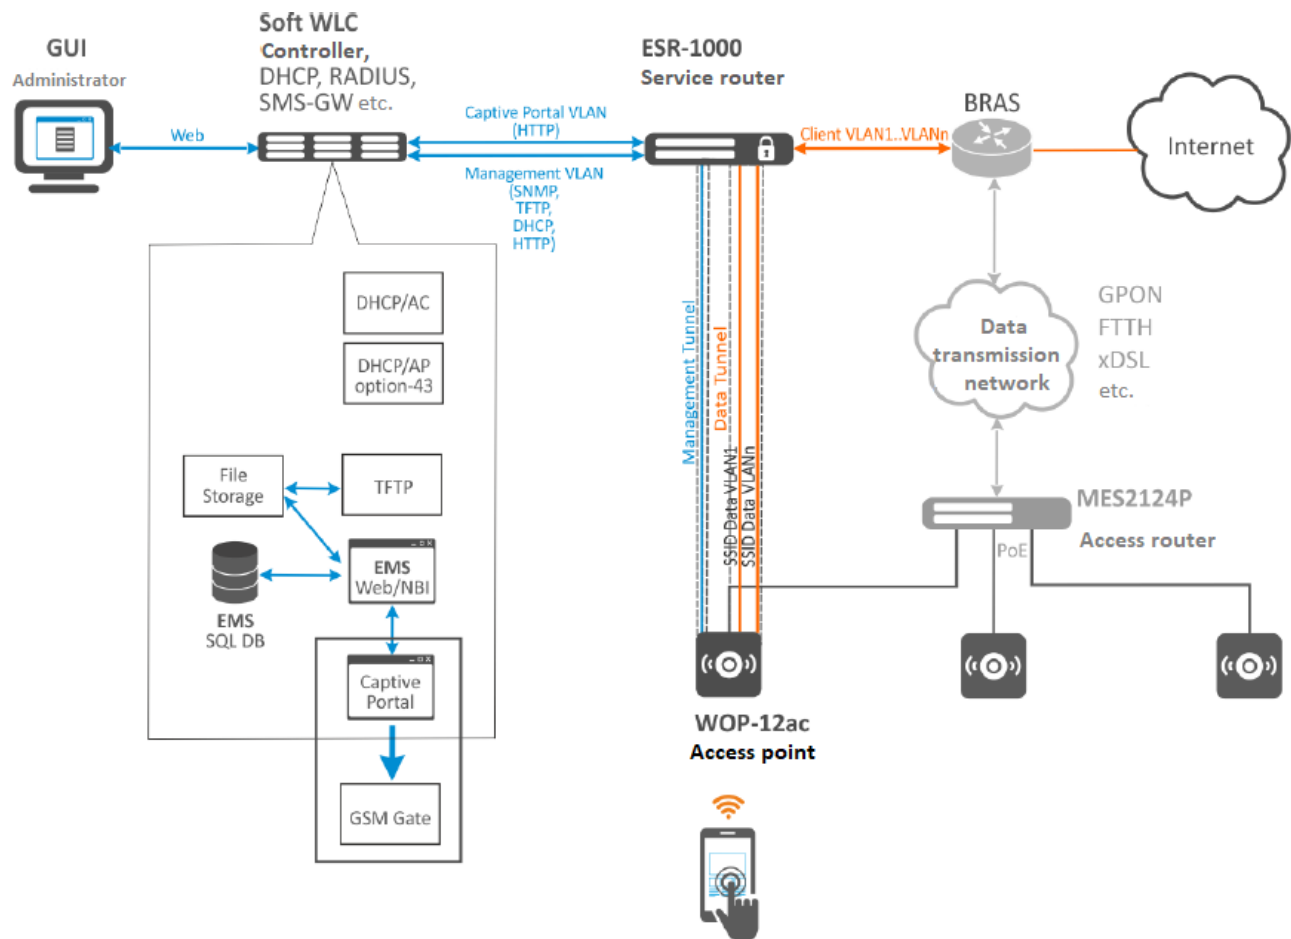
GUI
Administrator

Web

Soft WLC
Controller,
DHCP, RADIUS,
SMS-GW etc.

Captive Portal VLAN
(HTTP)

Management VLAN
(SNMP,
TFTP,
DHCP,
HTTP)

ESR-1000
Service router

Client VLAN1..VLANn

BRAS

Internet

DHCP/AC

DHCP/AP
option-43

File
Storage

TFTP

EMS
Web/NBI

EMS
SQL DB

Captive
Portal

GSM Gate

Management Tunnel
Data Tunnel
SSID Data VLAN1
SSID Data VLANn

Data
transmission
network

GPON
FTTH
xDSL
etc.

MES2124P
Access router

PoE

WOP-12ac
Access point